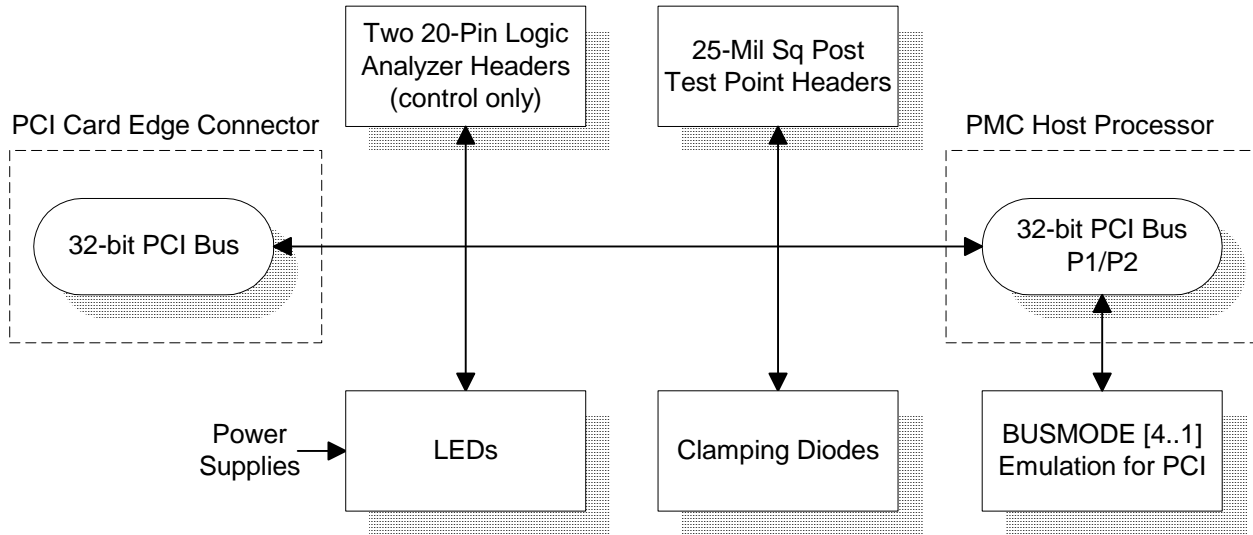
Two 20-Pin Logic Analyzer Headers (control only)

25-Mil Sq Post Test Point Headers

PCI Card Edge Connector

32-bit PCI Bus

PMC Host Processor

32-bit PCI Bus P1/P2

Power Supplies

LEDs

Clamping Diodes

BUSMODE [4..1] Emulation for PCI